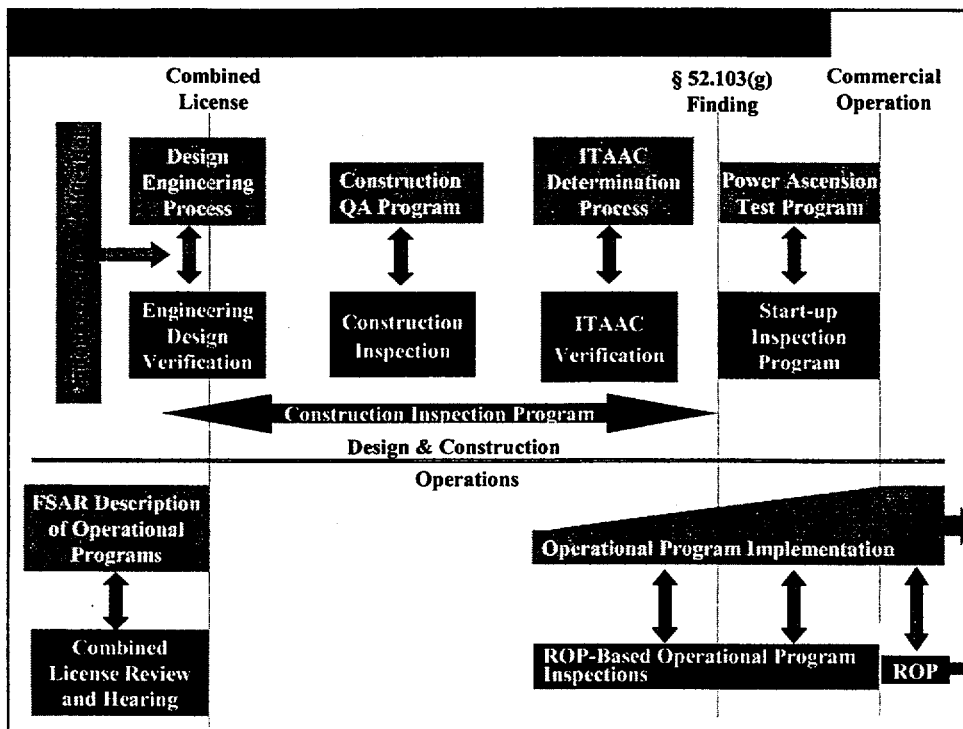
Combined License

§ 52.103(g) Finding

Commercial Operation

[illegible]

Design Engineering Process

Engineering Design Verification

Construction QA Program

Construction Inspection

ITAAC Determination Process

ITAAC Verification

Power Ascension Test Program

Start-up Inspection Program

Construction Inspection Program

Design & Construction

Operations

FSAR Description of Operational Programs

Combined License Review and Hearing

Operational Program Implementation

ROP-Based Operational Program Inspections

ROP